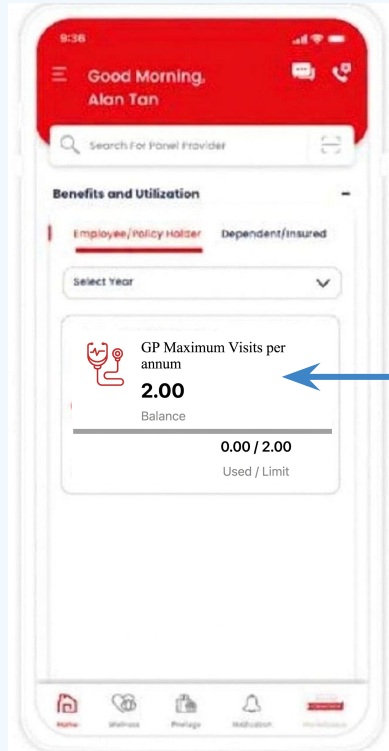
9:36

Good Morning, Alan Tan

Search For Panel Provider

Benefits and Utilization

Employee/Policy Holder

Dependent/Insured

Select Year

GP Maximum Visits per annum

2.00

Balance

0.00 / 2.00

Used / Limit

Home

Wellness

Privilege

Notification

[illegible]